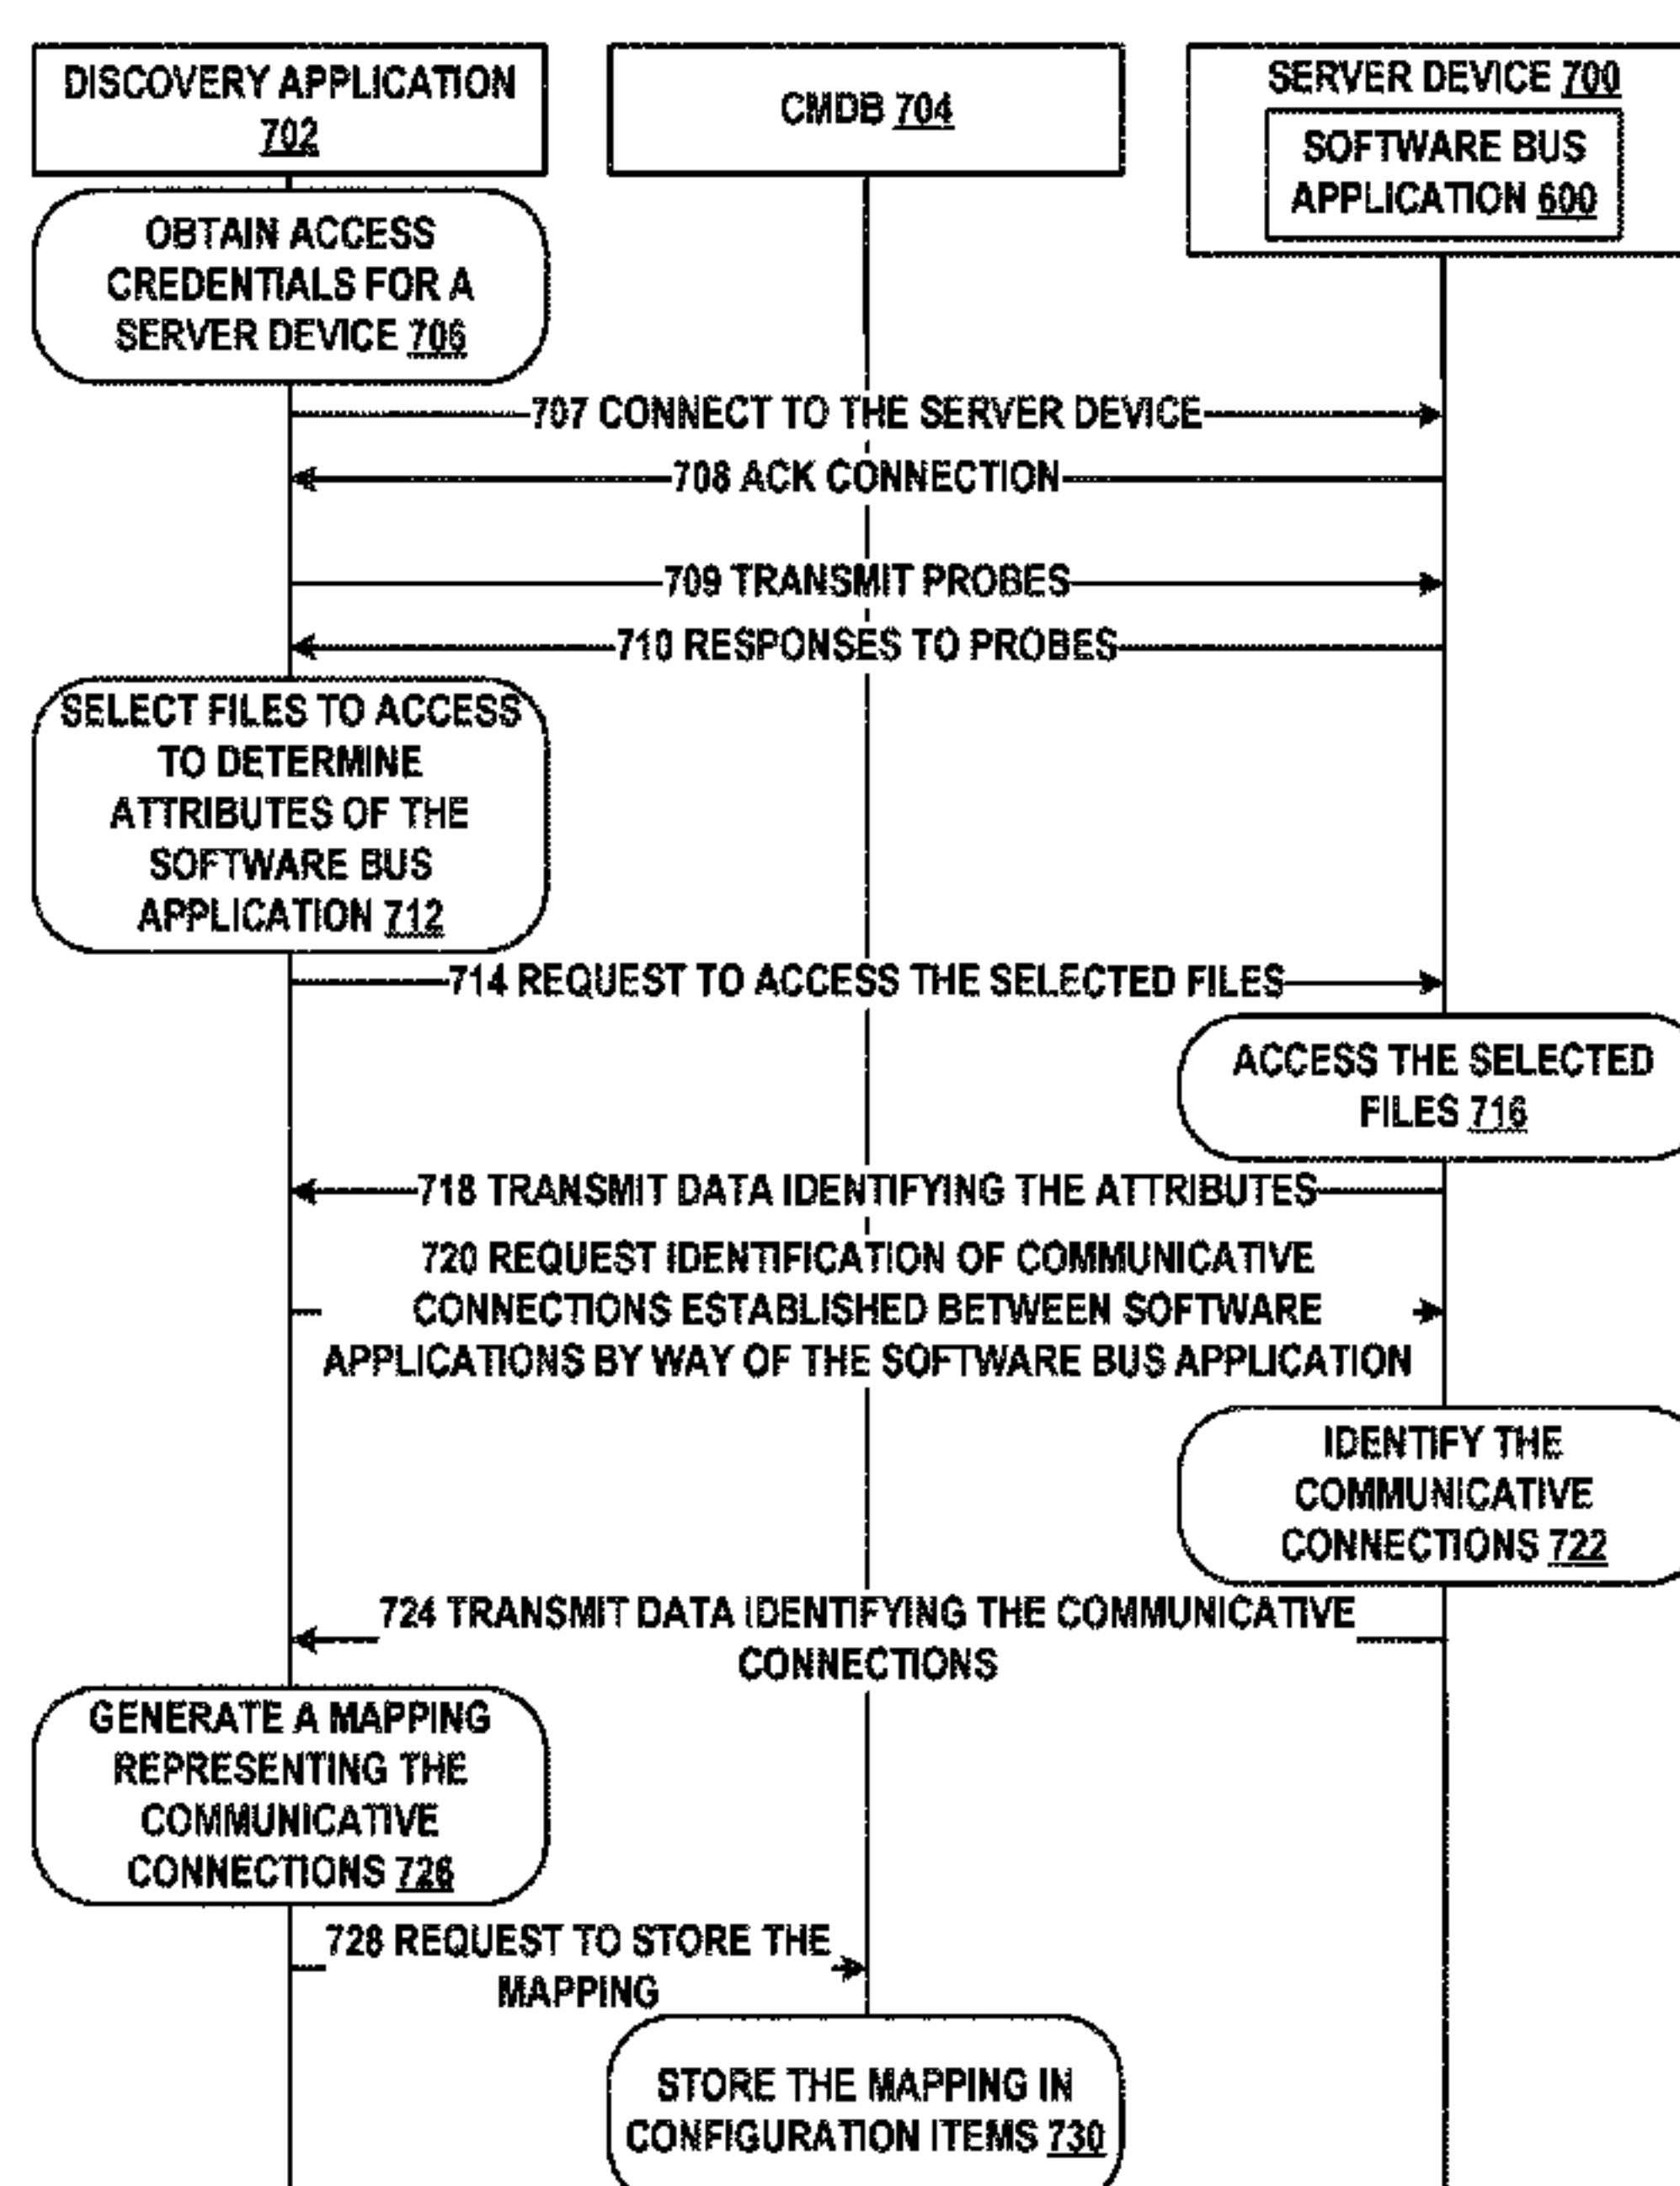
DISCOVERY APPLICATION 702

CMDB 704

SERVER DEVICE 700

SOFTWARE BUS APPLICATION 600

OBTAIN ACCESS CREDENTIALS FOR A SERVER DEVICE 706

707 CONNECT TO THE SERVER DEVICE

708 ACK CONNECTION

709 TRANSMIT PROBES

710 RESPONSES TO PROBES

SELECT FILES TO ACCESS TO DETERMINE ATTRIBUTES OF THE SOFTWARE BUS APPLICATION 712

714 REQUEST TO ACCESS THE SELECTED FILES

ACCESS THE SELECTED FILES 716

718 TRANSMIT DATA IDENTIFYING THE ATTRIBUTES

720 REQUEST IDENTIFICATION OF COMMUNICATIVE CONNECTIONS ESTABLISHED BETWEEN SOFTWARE APPLICATIONS BY WAY OF THE SOFTWARE BUS APPLICATION

IDENTIFY THE COMMUNICATIVE CONNECTIONS 722

724 TRANSMIT DATA IDENTIFYING THE COMMUNICATIVE CONNECTIONS

GENERATE A MAPPING REPRESENTING THE COMMUNICATIVE CONNECTIONS 726

728 REQUEST TO STORE THE MAPPING

STORE THE MAPPING IN CONFIGURATION ITEMS 730